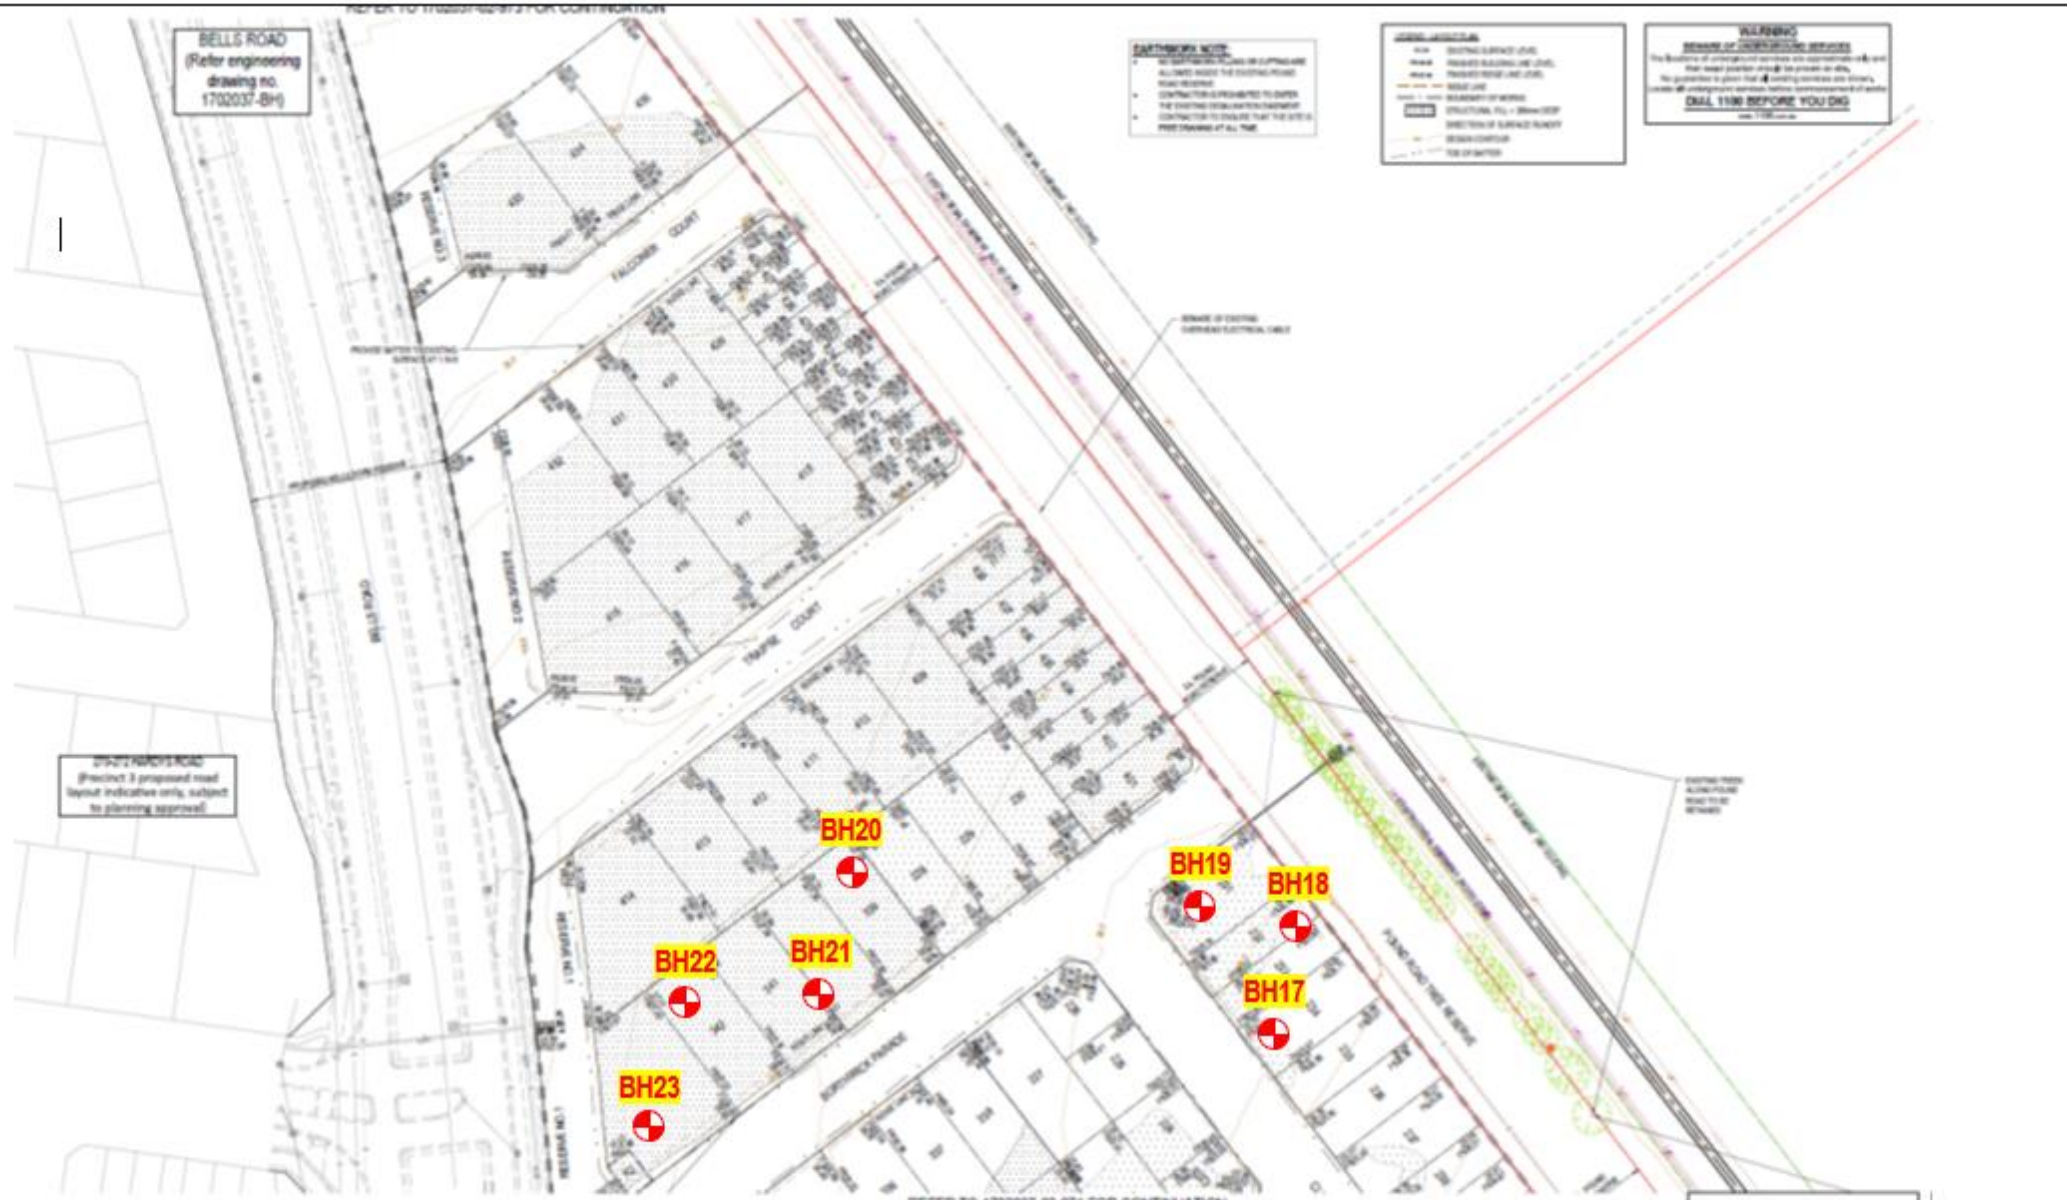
BELLS ROAD
(Refer engineering drawing no. 1702037-BH)

EARTHWORK NOTE:

WARNING
BEWARE OF UNDERGROUND SERVICES
DIAL 1100 BEFORE YOU DIG

FALCONER COURT

TRAPPE COURT

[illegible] ROAD
(Precinct 3 proposed road layout indicative only, subject to planning approval)

BH20
BH19
BH18
BH22
BH21
BH17
BH23